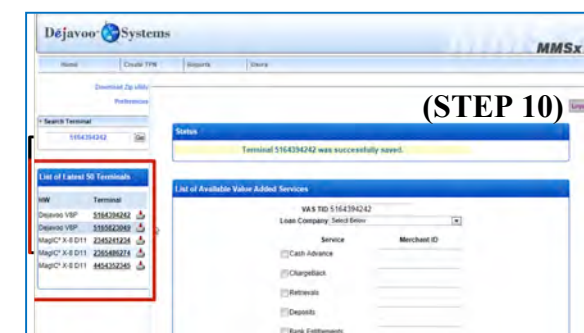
Dejavoo Systems

MMSx

Home | Create TPN | Reports | Users

Download Zip utility
Preferences

• Search Terminal
5164394242 Go

(STEP 10)

Status
Terminal 5164394242 was successfully saved.

List of Latest 50 Terminals
| HW | Terminal |
|---|---|
| Dejavoo VBP | 5164394242 |
| Dejavoo VBP | 5165823049 |
| MagIC³ X-8 D11 | 2345241234 |
| MagIC³ X-8 D11 | 2365486274 |
| MagIC³ X-8 D11 | 4454352345 |

List of Available Value Added Services

VAS TID 5164394242
Loan Company Select Below

Service | Merchant ID
Cash Advance
ChargeBack
Retrievals
Deposits
Bank Entitlements